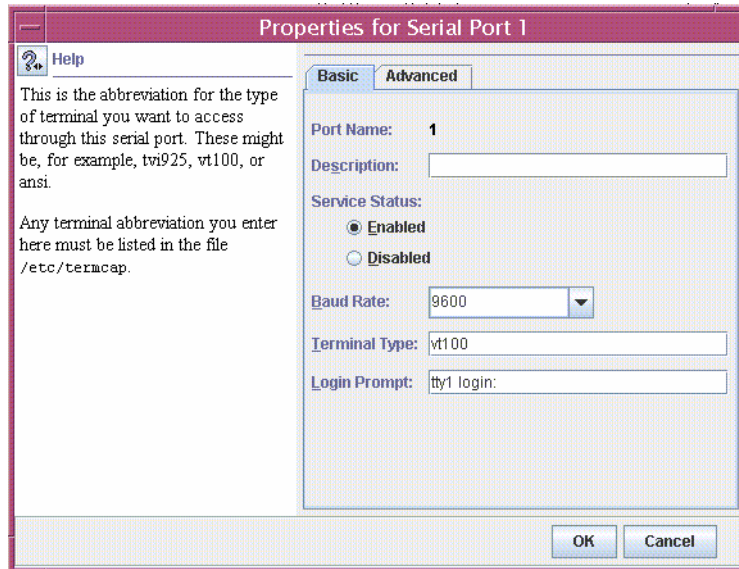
Properties for Serial Port 1

Help

This is the abbreviation for the type of terminal you want to access through this serial port. These might be, for example, tvi925, vt100, or ansi.

Any terminal abbreviation you enter here must be listed in the file /etc/termcap.

Basic | Advanced

Port Name: 1

Description:

Service Status:

Enabled

Disabled

Baud Rate: 9600

Terminal Type: vt100

Login Prompt: tty1 login:

OK

Cancel